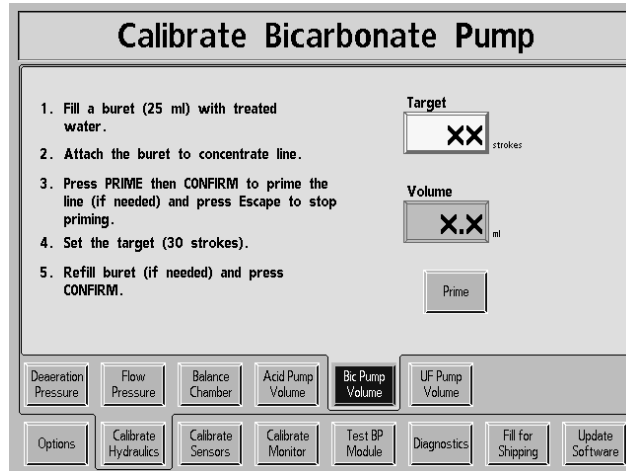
Calibrate Bicarbonate Pump

1. Fill a buret (25 ml) with treated water.

2. Attach the buret to concentrate line.

3. Press PRIME then CONFIRM to prime the line (if needed) and press Escape to stop priming.

4. Set the target (30 strokes).

5. Refill buret (if needed) and press CONFIRM.

Target

XX strokes

Volume

X.X ml

Prime

Deaeration Pressure | Flow Pressure | Balance Chamber | Acid Pump Volume | Bic Pump Volume | UF Pump Volume

Options | Calibrate Hydraulics | Calibrate Sensors | Calibrate Monitor | Test BP Module | Diagnostics | Fill for Shipping | Update Software